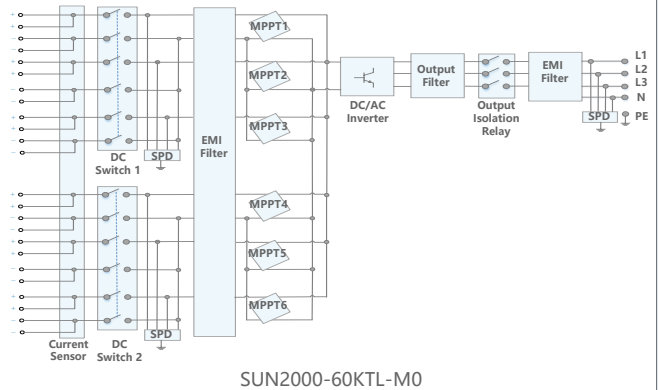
+
+
–
–
+
+
–
–
+
+
–
–
DC Switch 1
SPD
EMI Filter
MPPT1
MPPT2
MPPT3
DC/AC Inverter
Output Filter
Output Isolation Relay
EMI Filter
SPD
L1
L2
L3
N
PE
+
+
–
–
+
+
–
–
+
+
–
–
Current Sensor
DC Switch 2
SPD
MPPT4
MPPT5
MPPT6

SUN2000-60KTL-M0